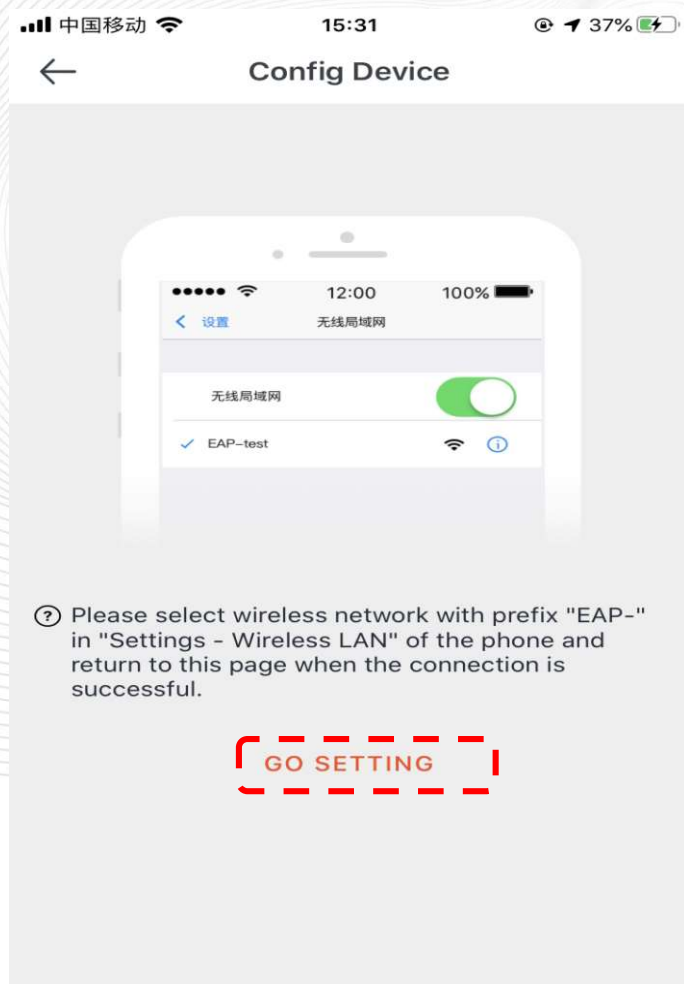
中国移动 15:31 37%

Config Device

12:00 100%

设置 无线局域网

无线局域网

EAP-test

Please select wireless network with prefix "EAP-" in "Settings - Wireless LAN" of the phone and return to this page when the connection is successful.

GO SETTING